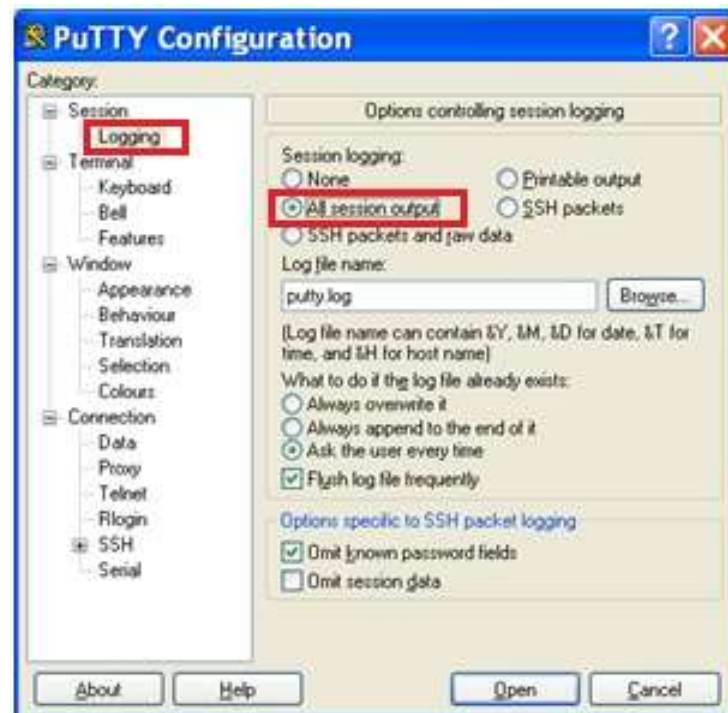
PuTTY Configuration

Category:

Session
Logging
Terminal
Keyboard
Bell
Features
Window
Appearance
Behaviour
Translation
Selection
Colours
Connection
Data
Proxy
Telnet
Rlogin
SSH
Serial

Options controlling session logging

Session logging:
None
Printable output
All session output
SSH packets
SSH packets and raw data

Log file name:
putty.log
Browse...

(Log file name can contain &Y, &M, &D for date, &T for time, and &H for host name)

What to do if the log file already exists:
Always overwrite it
Always append to the end of it
Ask the user every time

Flush log file frequently

Options specific to SSH packet logging
Omit known password fields
Omit session data

About
Help
Open
Cancel